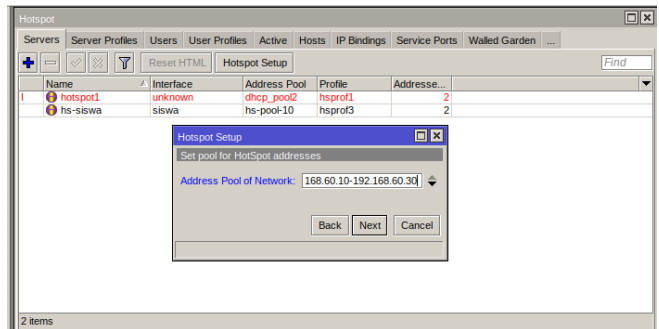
Hotspot

Servers | Server Profiles | Users | User Profiles | Active | Hosts | IP Bindings | Service Ports | Walled Garden | ...

Reset HTML | Hotspot Setup | Find

| | Name | Interface | Address Pool | Profile | Addresse... |
|---|---|---|---|---|---|
| I | hotspot1 | unknown | dhcp_pool2 | hsprof1 | 2 |
| | hs-siswa | siswa | hs-pool-10 | hsprof3 | 2 |

Hotspot Setup

Set pool for HotSpot addresses

Address Pool of Network: 168.60.10-192.168.60.30

Back | Next | Cancel

2 items